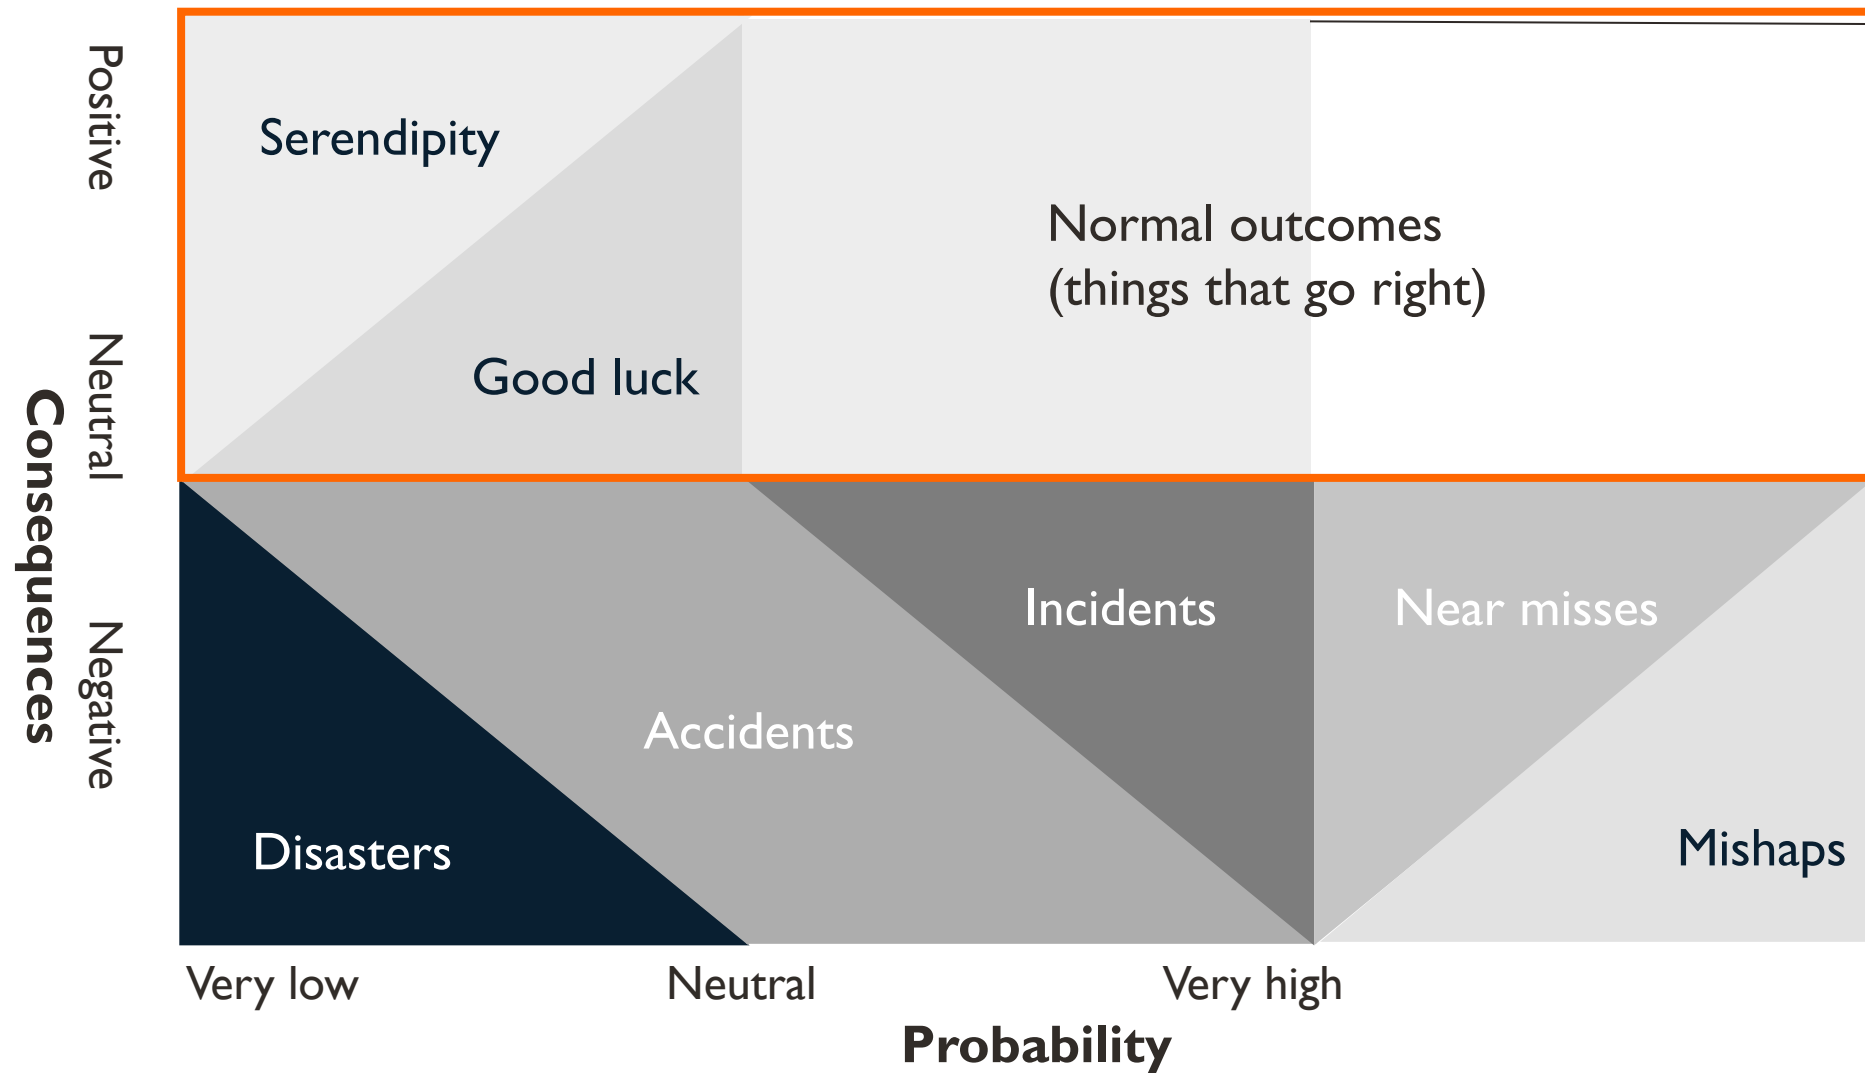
Consequences

Positive

Neutral

Negative

Serendipity

Good luck

Normal outcomes (things that go right)

Incidents

Near misses

Accidents

Disasters

Mishaps

Very low

Neutral

Very high

Probability